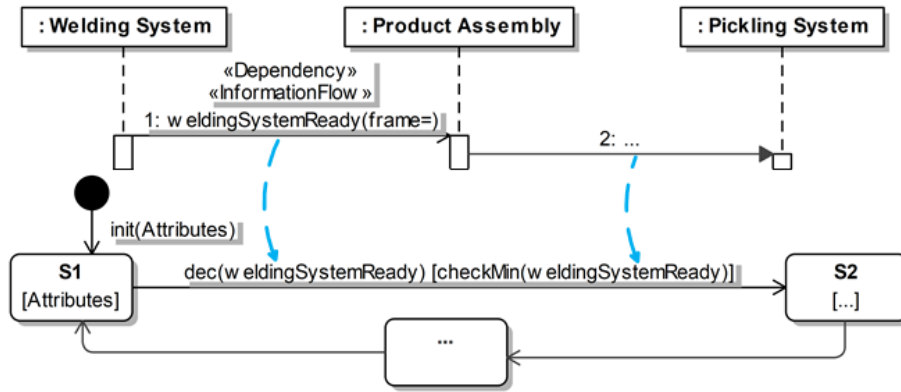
: Welding System

: Product Assembly

: Pickling System

«Dependency»
«InformationFlow»

1: w eldingSystemReady(frame=)

2: ...

init(Attributes)

S1
[Attributes]

dec(w eldingSystemReady) [checkMin(w eldingSystemReady)]

S2
[...]

...